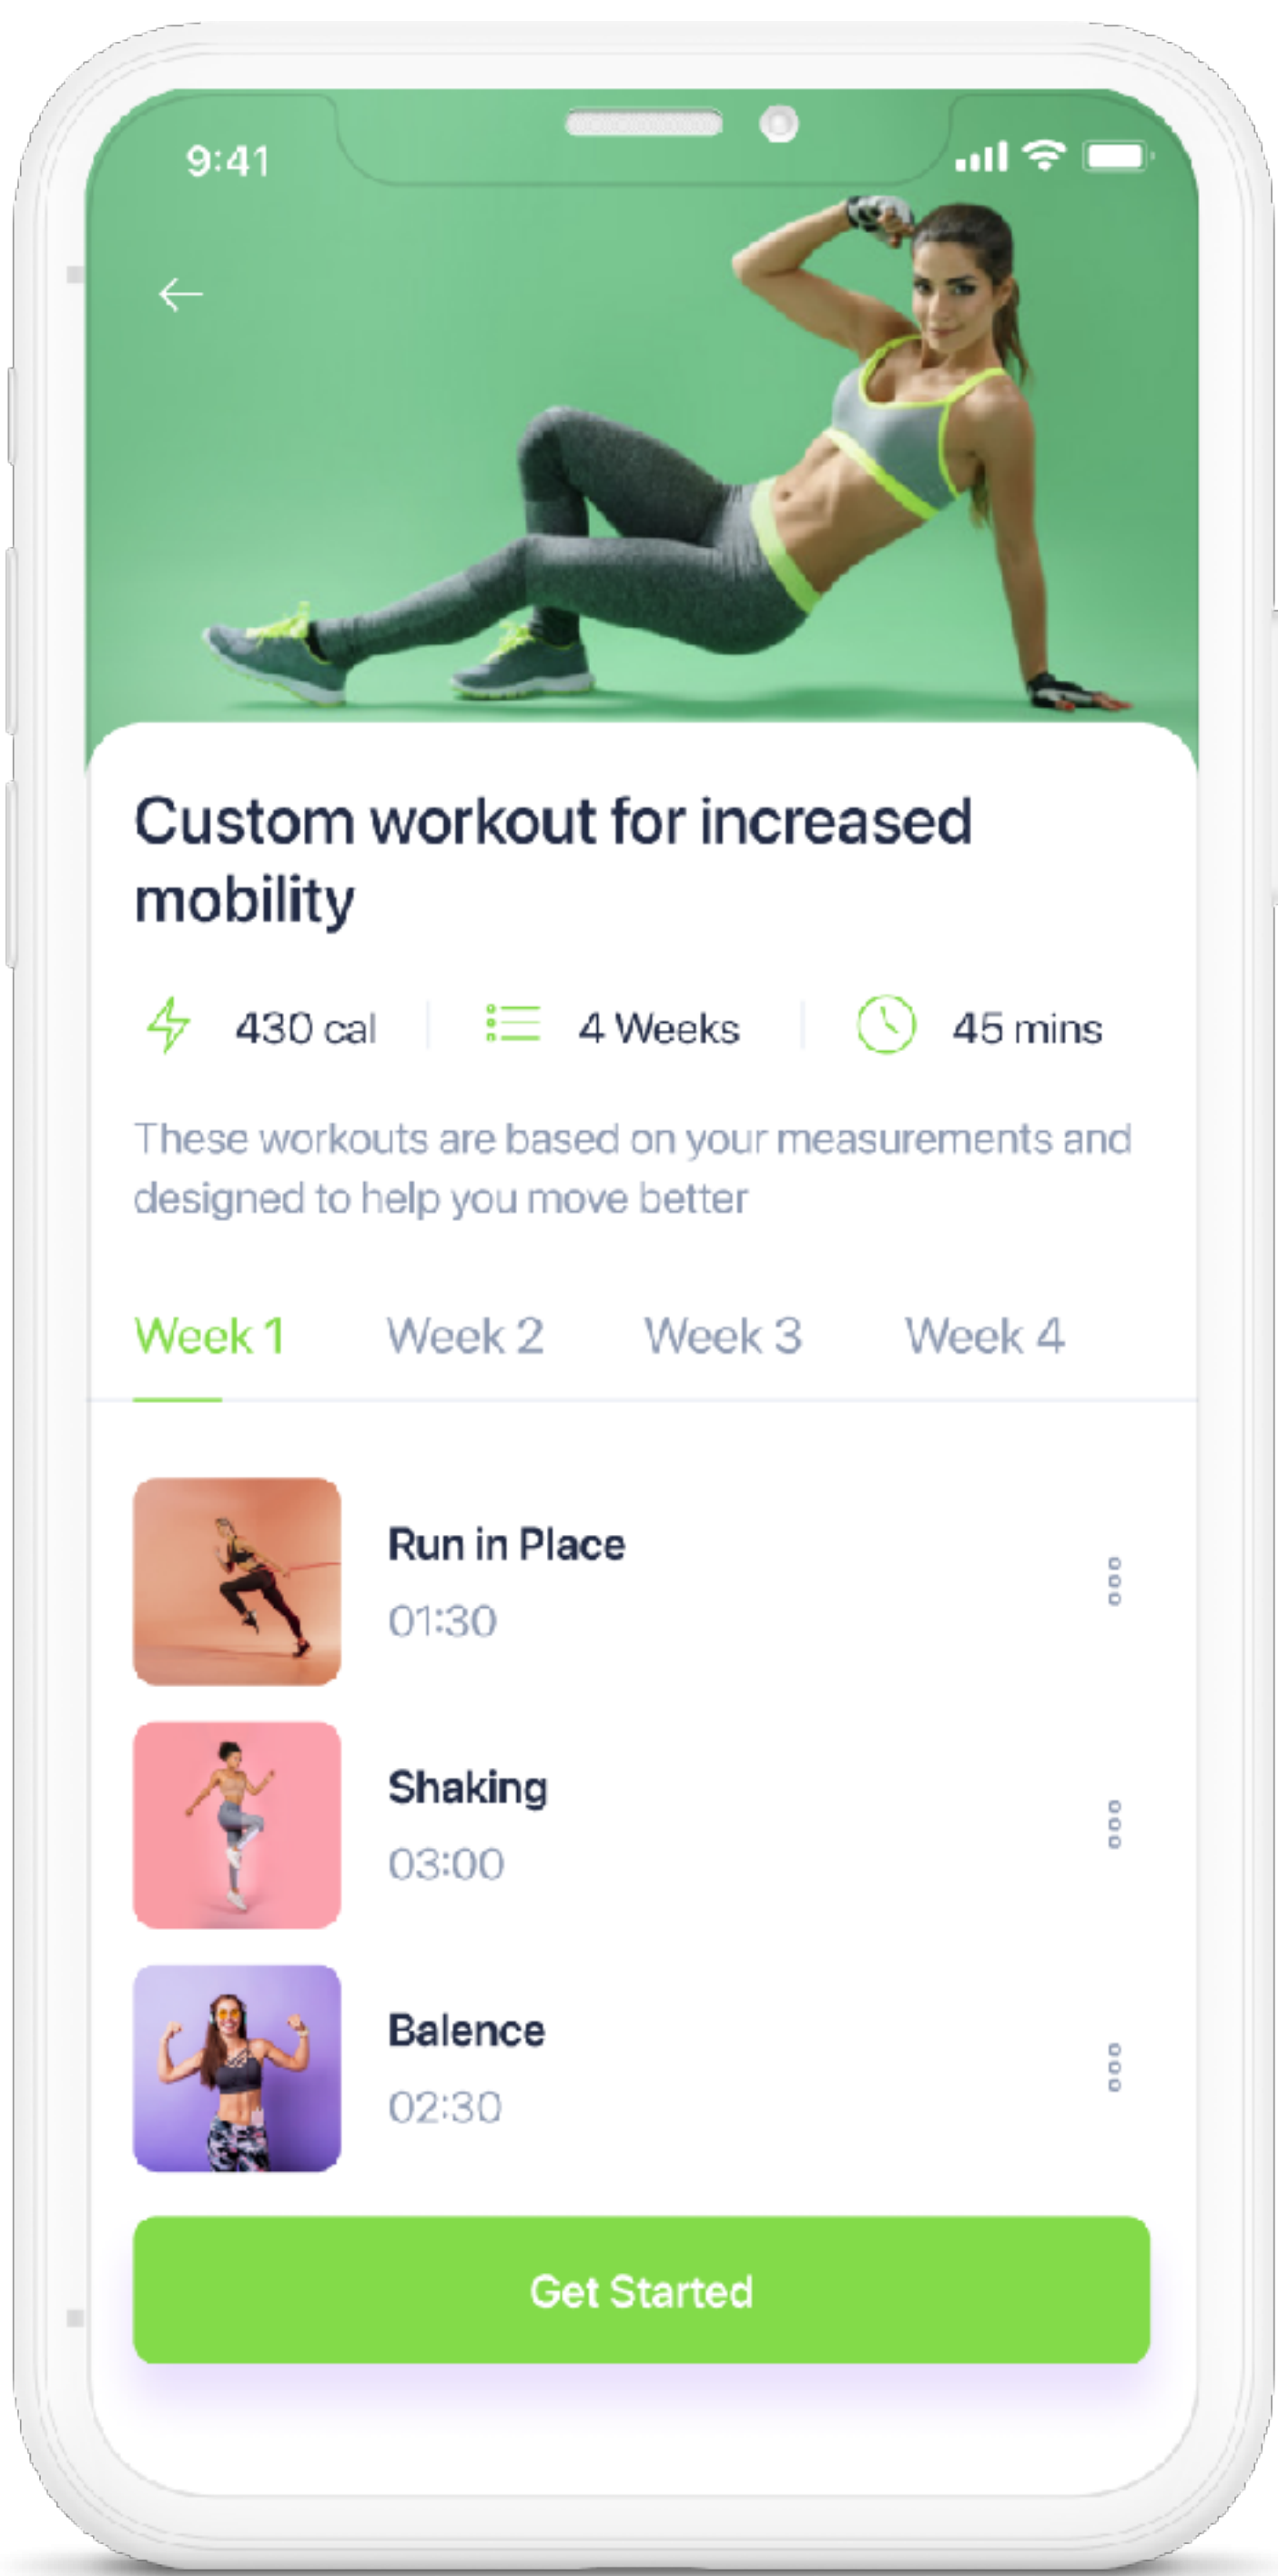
9:41

Custom workout for increased mobility

430 cal

4 Weeks

45 mins

These workouts are based on your measurements and designed to help you move better

Week 1 Week 2 Week 3 Week 4

Run in Place
01:30

Shaking
03:00

Balence
02:30

Get Started